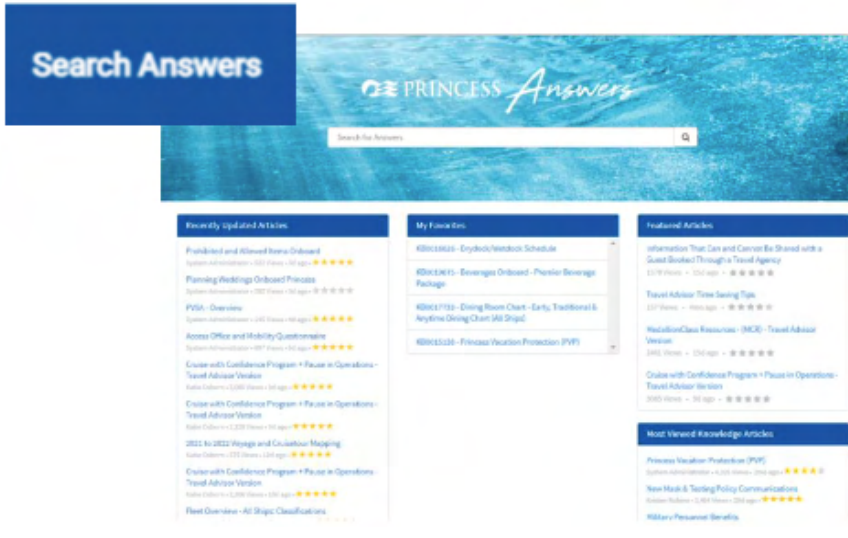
Search Answers

PRINCESS Answers

Search for Answers

Recently Updated Articles

Prohibited and Allowed Items Onboard
System Administrator • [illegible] Views • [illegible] ago

Planning Weddings Onboard Princess
System Administrator • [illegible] Views • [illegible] ago

PVSA - Overview
System Administrator • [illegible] Views • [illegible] ago

Access Office and Mobility Questionnaire
System Administrator • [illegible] Views • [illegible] ago

Cruise with Confidence Program + Pause in Operations - Travel Advisor Version
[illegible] • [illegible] Views • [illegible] ago

Cruise with Confidence Program + Pause in Operations - Travel Advisor Version
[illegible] • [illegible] Views • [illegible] ago

2021 to 2022 Voyage and Cruisetour Mapping
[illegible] • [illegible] Views • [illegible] ago

Cruise with Confidence Program + Pause in Operations - Travel Advisor Version
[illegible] • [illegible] Views • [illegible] ago

Fleet Overview - All Ships Classifications

My Favorites

KB0010626 - Drydock/Wetdock Schedule

KB0010695 - Beverages Onboard - Premier Beverage Package

KB0017735 - Dining Room Chart - Early, Traditional & Anytime Dining Chart (All Ships)

KB0015136 - Princess Vacation Protection (PVP)

Featured Articles

Information That Can and Cannot Be Shared with a Guest Booked Through a Travel Agency
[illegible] Views • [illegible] ago

Travel Advisor Time Saving Tips
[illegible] Views • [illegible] ago

MedallionClass Resources - (MCR) - Travel Advisor Version
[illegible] Views • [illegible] ago

Cruise with Confidence Program + Pause in Operations - Travel Advisor Version
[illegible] Views • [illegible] ago

Most Viewed Knowledge Articles

Princess Vacation Protection (PVP)
System Administrator • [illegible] Views • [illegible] ago

New Mask & Testing Policy Communications
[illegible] • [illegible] Views • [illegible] ago

Military Personnel Benefits